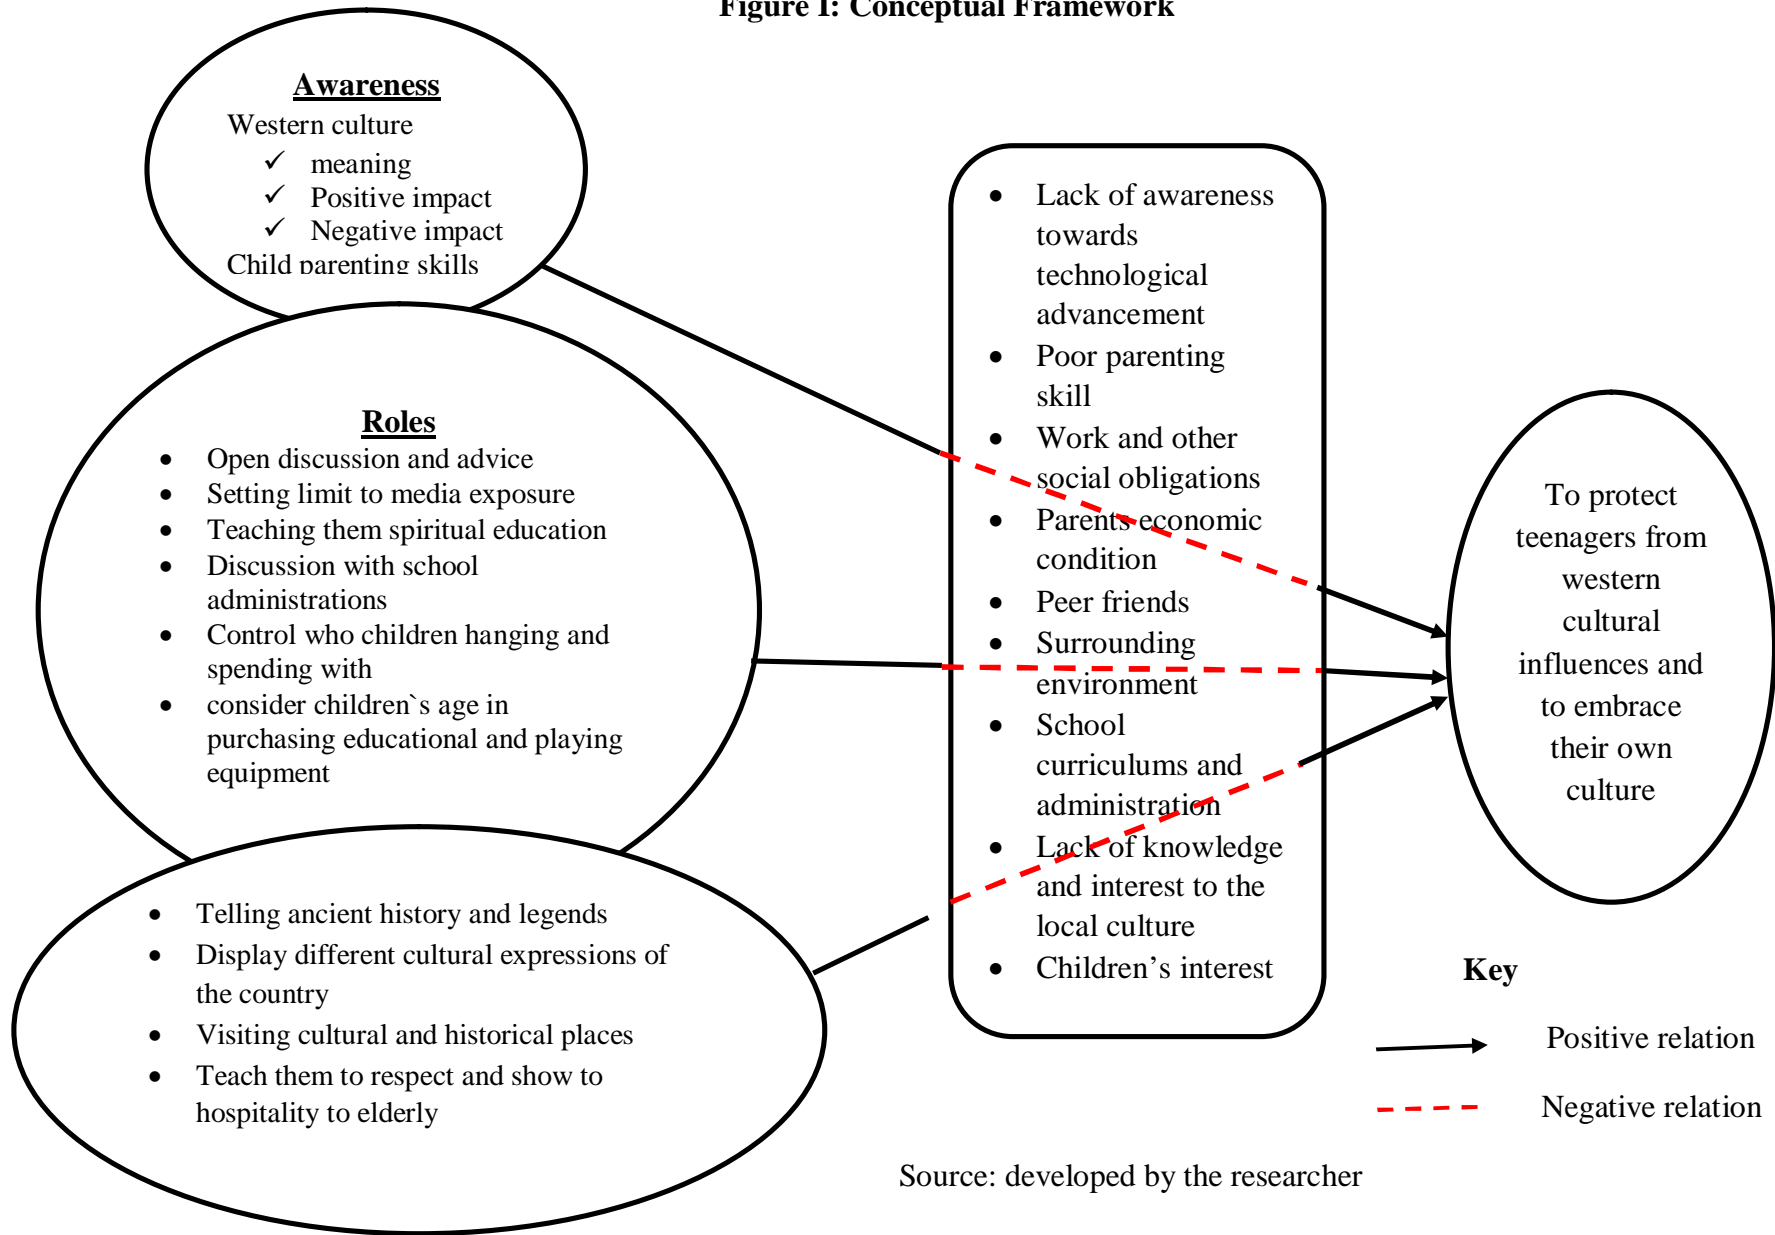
Figure I: Conceptual Framework

Awareness
Western culture
✓ meaning
✓ Positive impact
✓ Negative impact
Child parenting skills

Roles
- Open discussion and advice
- Setting limit to media exposure
- Teaching them spiritual education
- Discussion with school administrations
- Control who children hanging and spending with
- consider children`s age in purchasing educational and playing equipment

- Telling ancient history and legends
- Display different cultural expressions of the country
- Visiting cultural and historical places
- Teach them to respect and show to hospitality to elderly

- Lack of awareness towards technological advancement
- Poor parenting skill
- Work and other social obligations
- Parents economic condition
- Peer friends
- Surrounding environment
- School curriculums and administration
- Lack of knowledge and interest to the local culture
- Children's interest

To protect teenagers from western cultural influences and to embrace their own culture

Key
Positive relation
Negative relation

Source: developed by the researcher